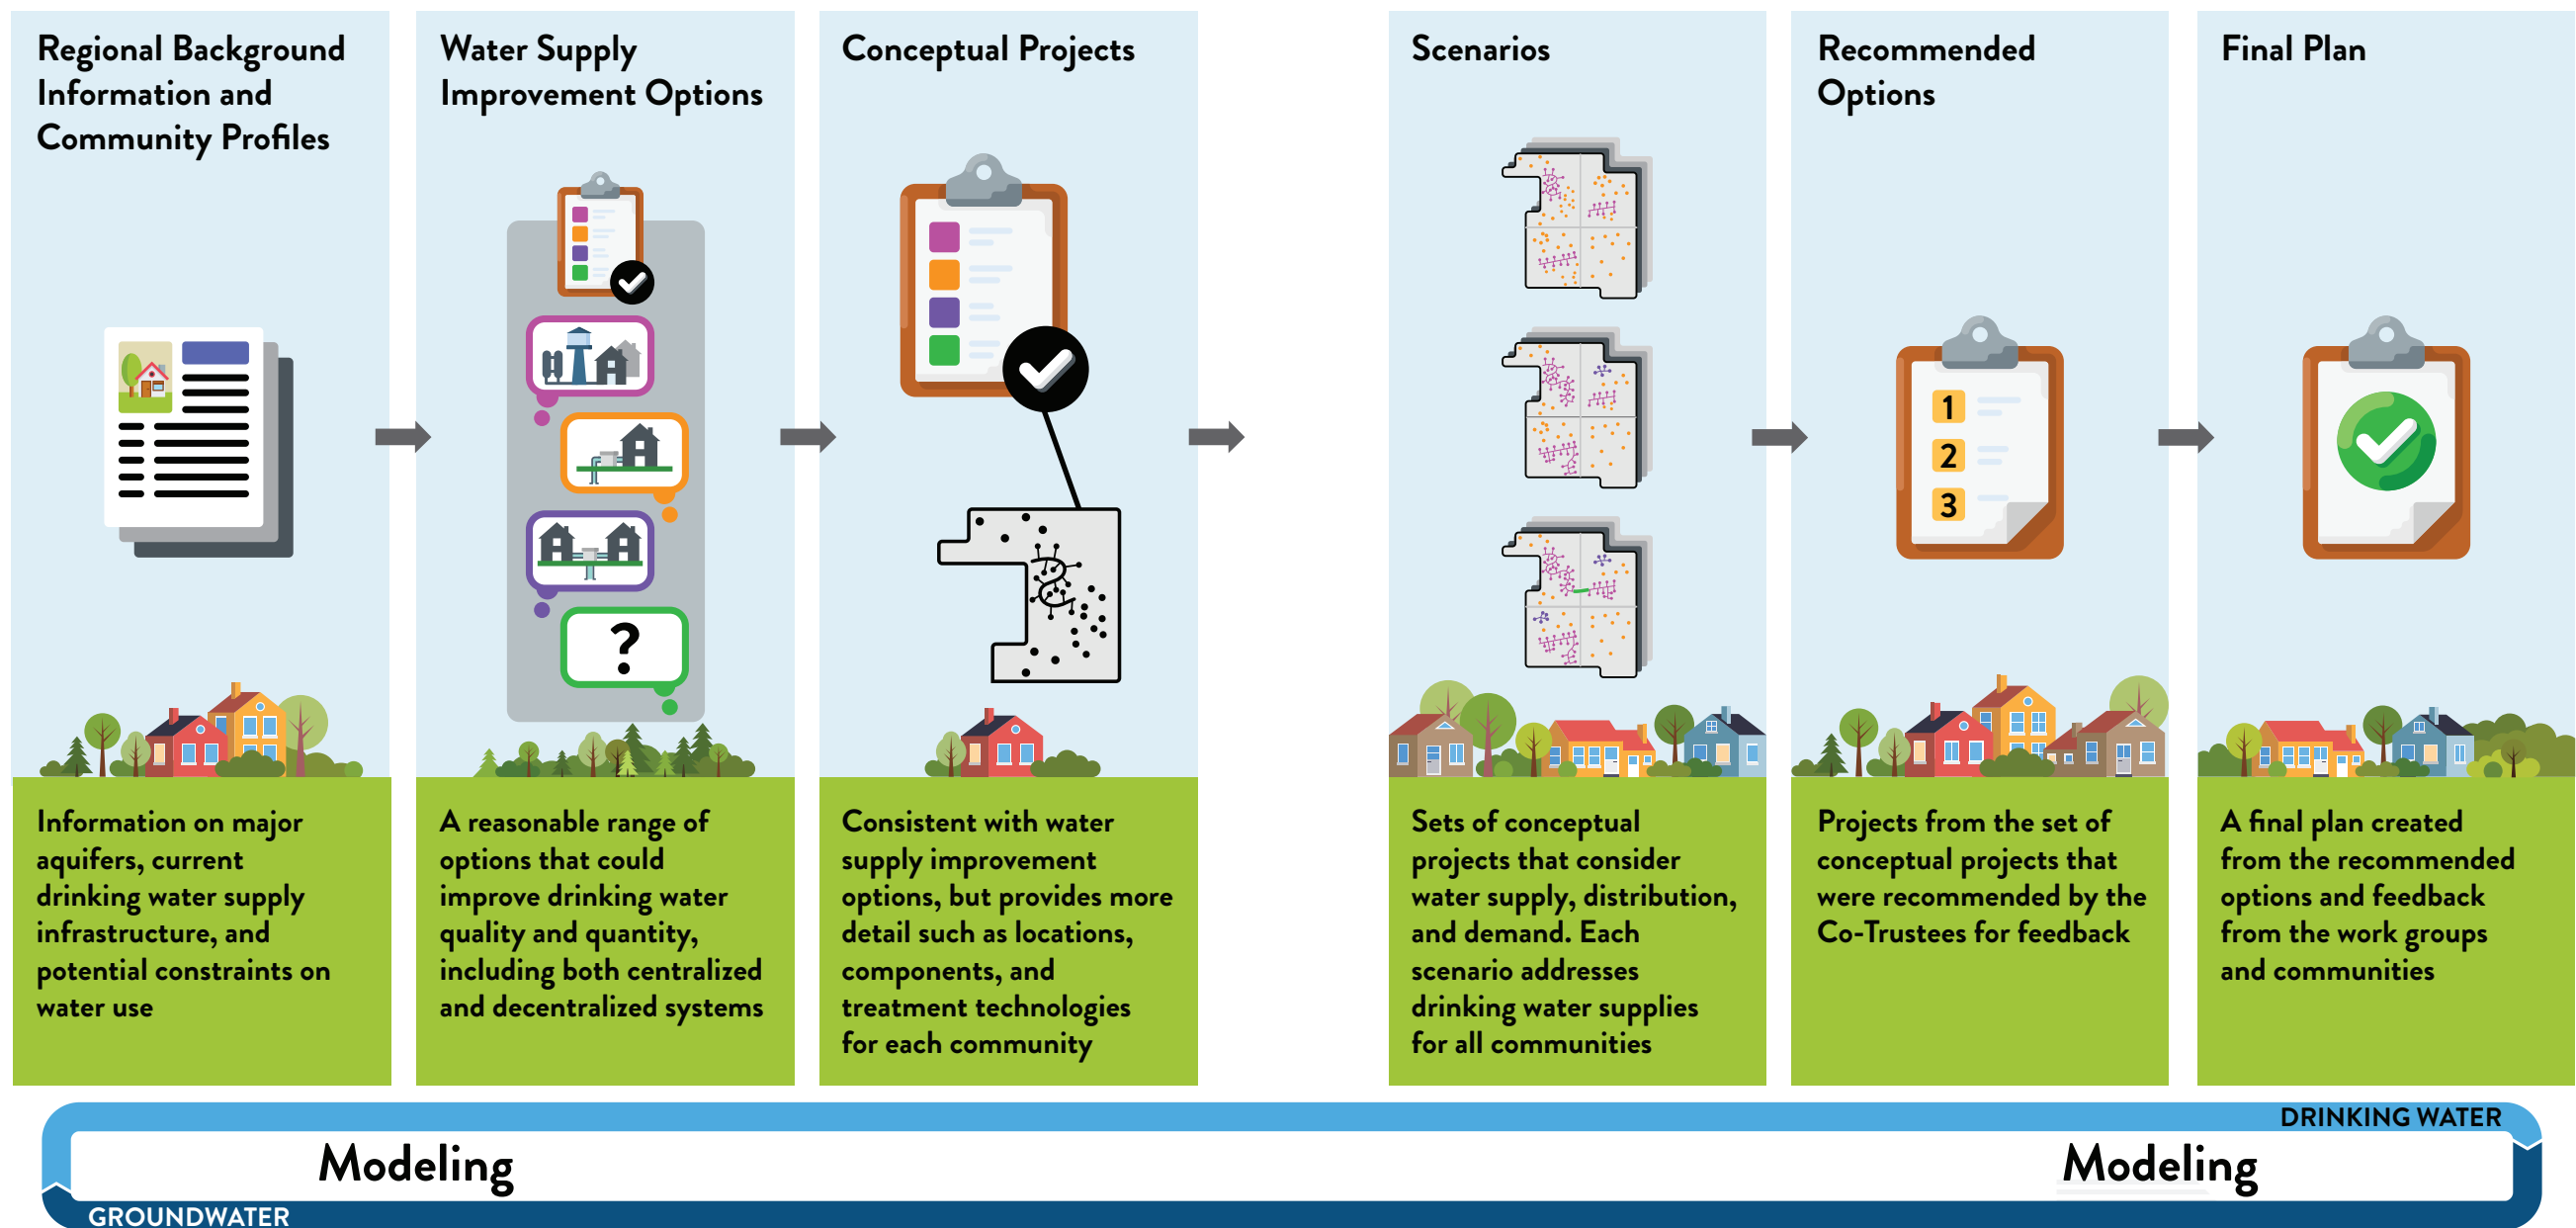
Regional Background Information and Community Profiles

Information on major aquifers, current drinking water supply infrastructure, and potential constraints on water use

Water Supply Improvement Options

?

A reasonable range of options that could improve drinking water quality and quantity, including both centralized and decentralized systems

Conceptual Projects

Consistent with water supply improvement options, but provides more detail such as locations, components, and treatment technologies for each community

Scenarios

Sets of conceptual projects that consider water supply, distribution, and demand. Each scenario addresses drinking water supplies for all communities

Recommended Options

1
2
3

Projects from the set of conceptual projects that were recommended by the Co-Trustees for feedback

Final Plan

A final plan created from the recommended options and feedback from the work groups and communities

DRINKING WATER

Modeling

Modeling

GROUNDWATER